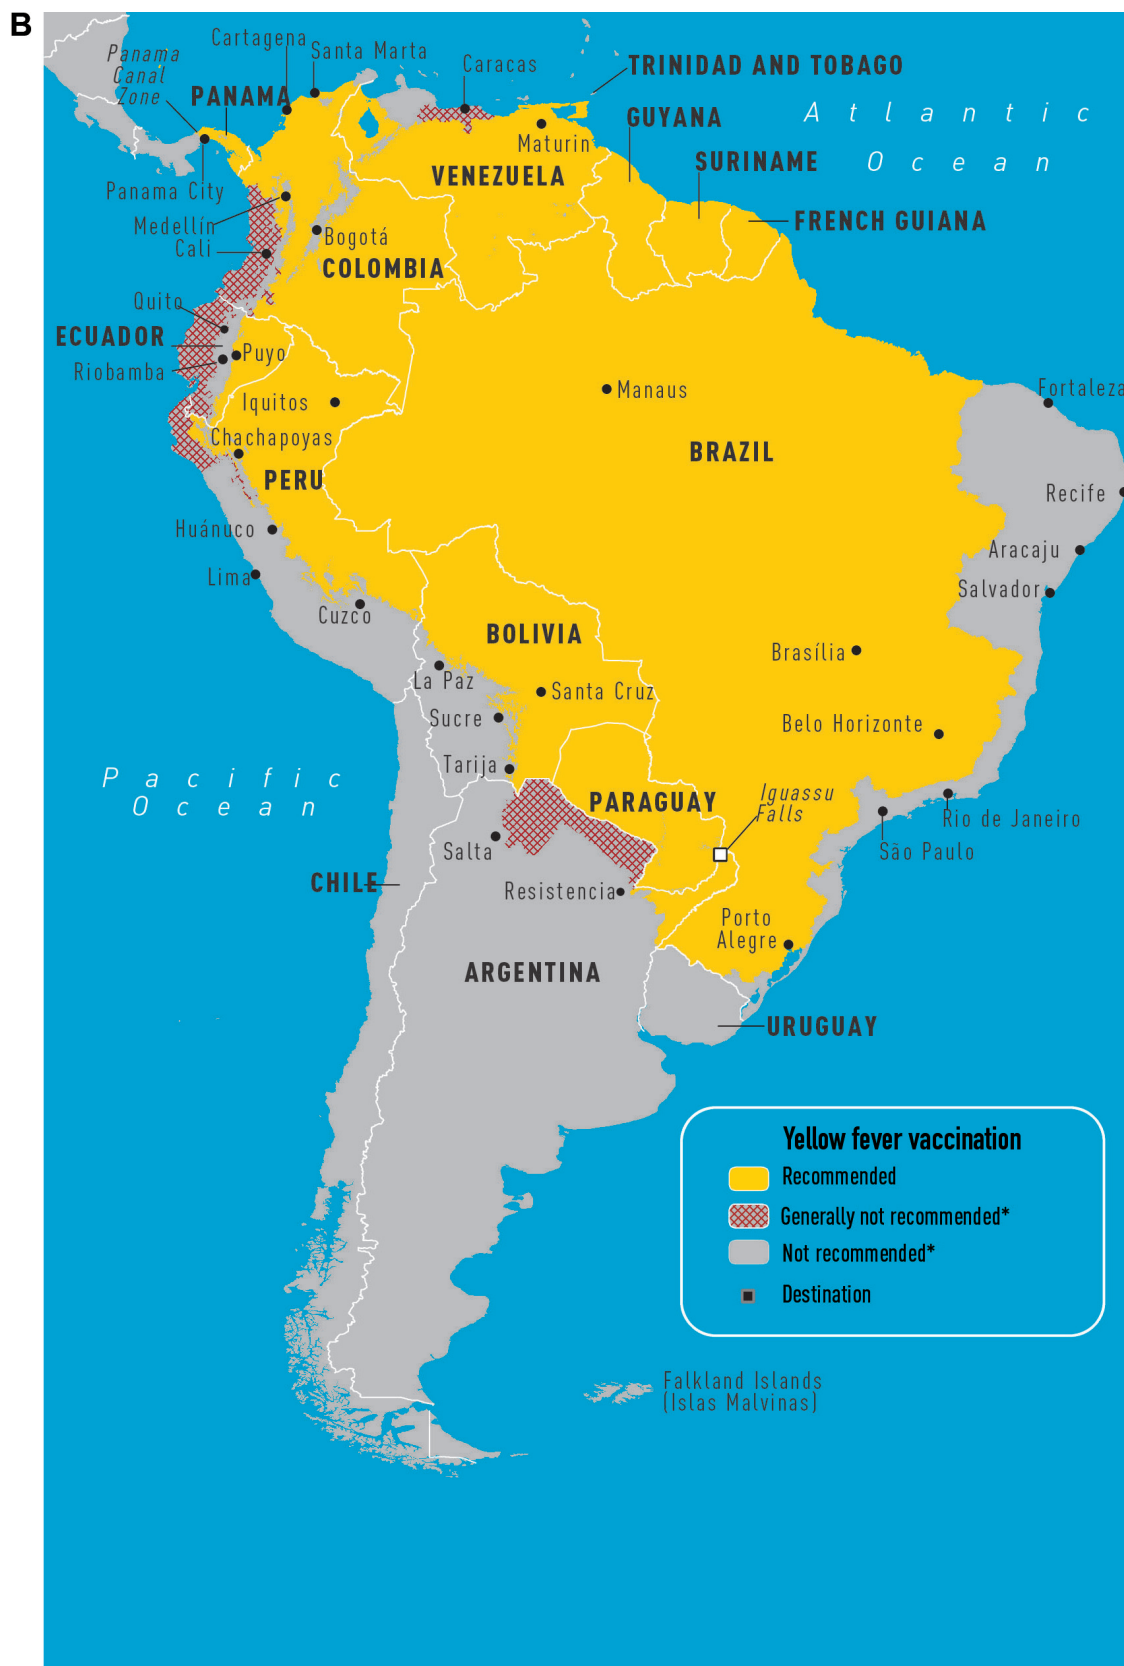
B

Panama Canal Zone

Cartagena

Santa Marta

Caracas

TRINIDAD AND TOBAGO

PANAMA

Maturin

GUYANA

Atlantic Ocean

VENEZUELA

SURINAME

Panama City

FRENCH GUIANA

Medellín

Bogotá

Cali

COLOMBIA

Quito

ECUADOR

Puyo

Riobamba

Manaus

Fortaleza

Iquitos

Chachapoyas

BRAZIL

PERU

Recife

Huánuco

Aracaju

Lima

Salvador

Cuzco

BOLIVIA

Brasília

La Paz

Santa Cruz

Sucre

Belo Horizonte

Tarija

Pacific Ocean

PARAGUAY

Iguassu Falls

Rio de Janeiro

Salta

São Paulo

CHILE

Resistencia

Porto Alegre

ARGENTINA

URUGUAY

Yellow fever vaccination

Recommended

Generally not recommended*

Not recommended*

Destination

Falkland Islands (Islas Malvinas)